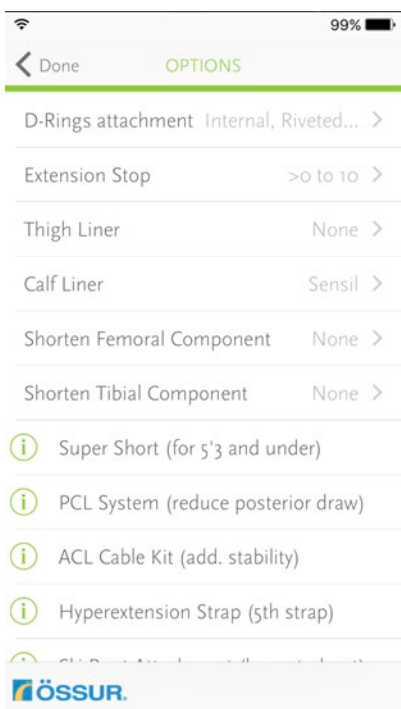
99%

Done OPTIONS

D-Rings attachment Internal, Riveted... >

Extension Stop >0 to 10 >

Thigh Liner None >

Calf Liner Sensil >

Shorten Femoral Component None >

Shorten Tibial Component None >

Super Short (for 5'3 and under)

PCL System (reduce posterior draw)

ACL Cable Kit (add. stability)

Hyperextension Strap (5th strap)

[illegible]

ÖSSUR.